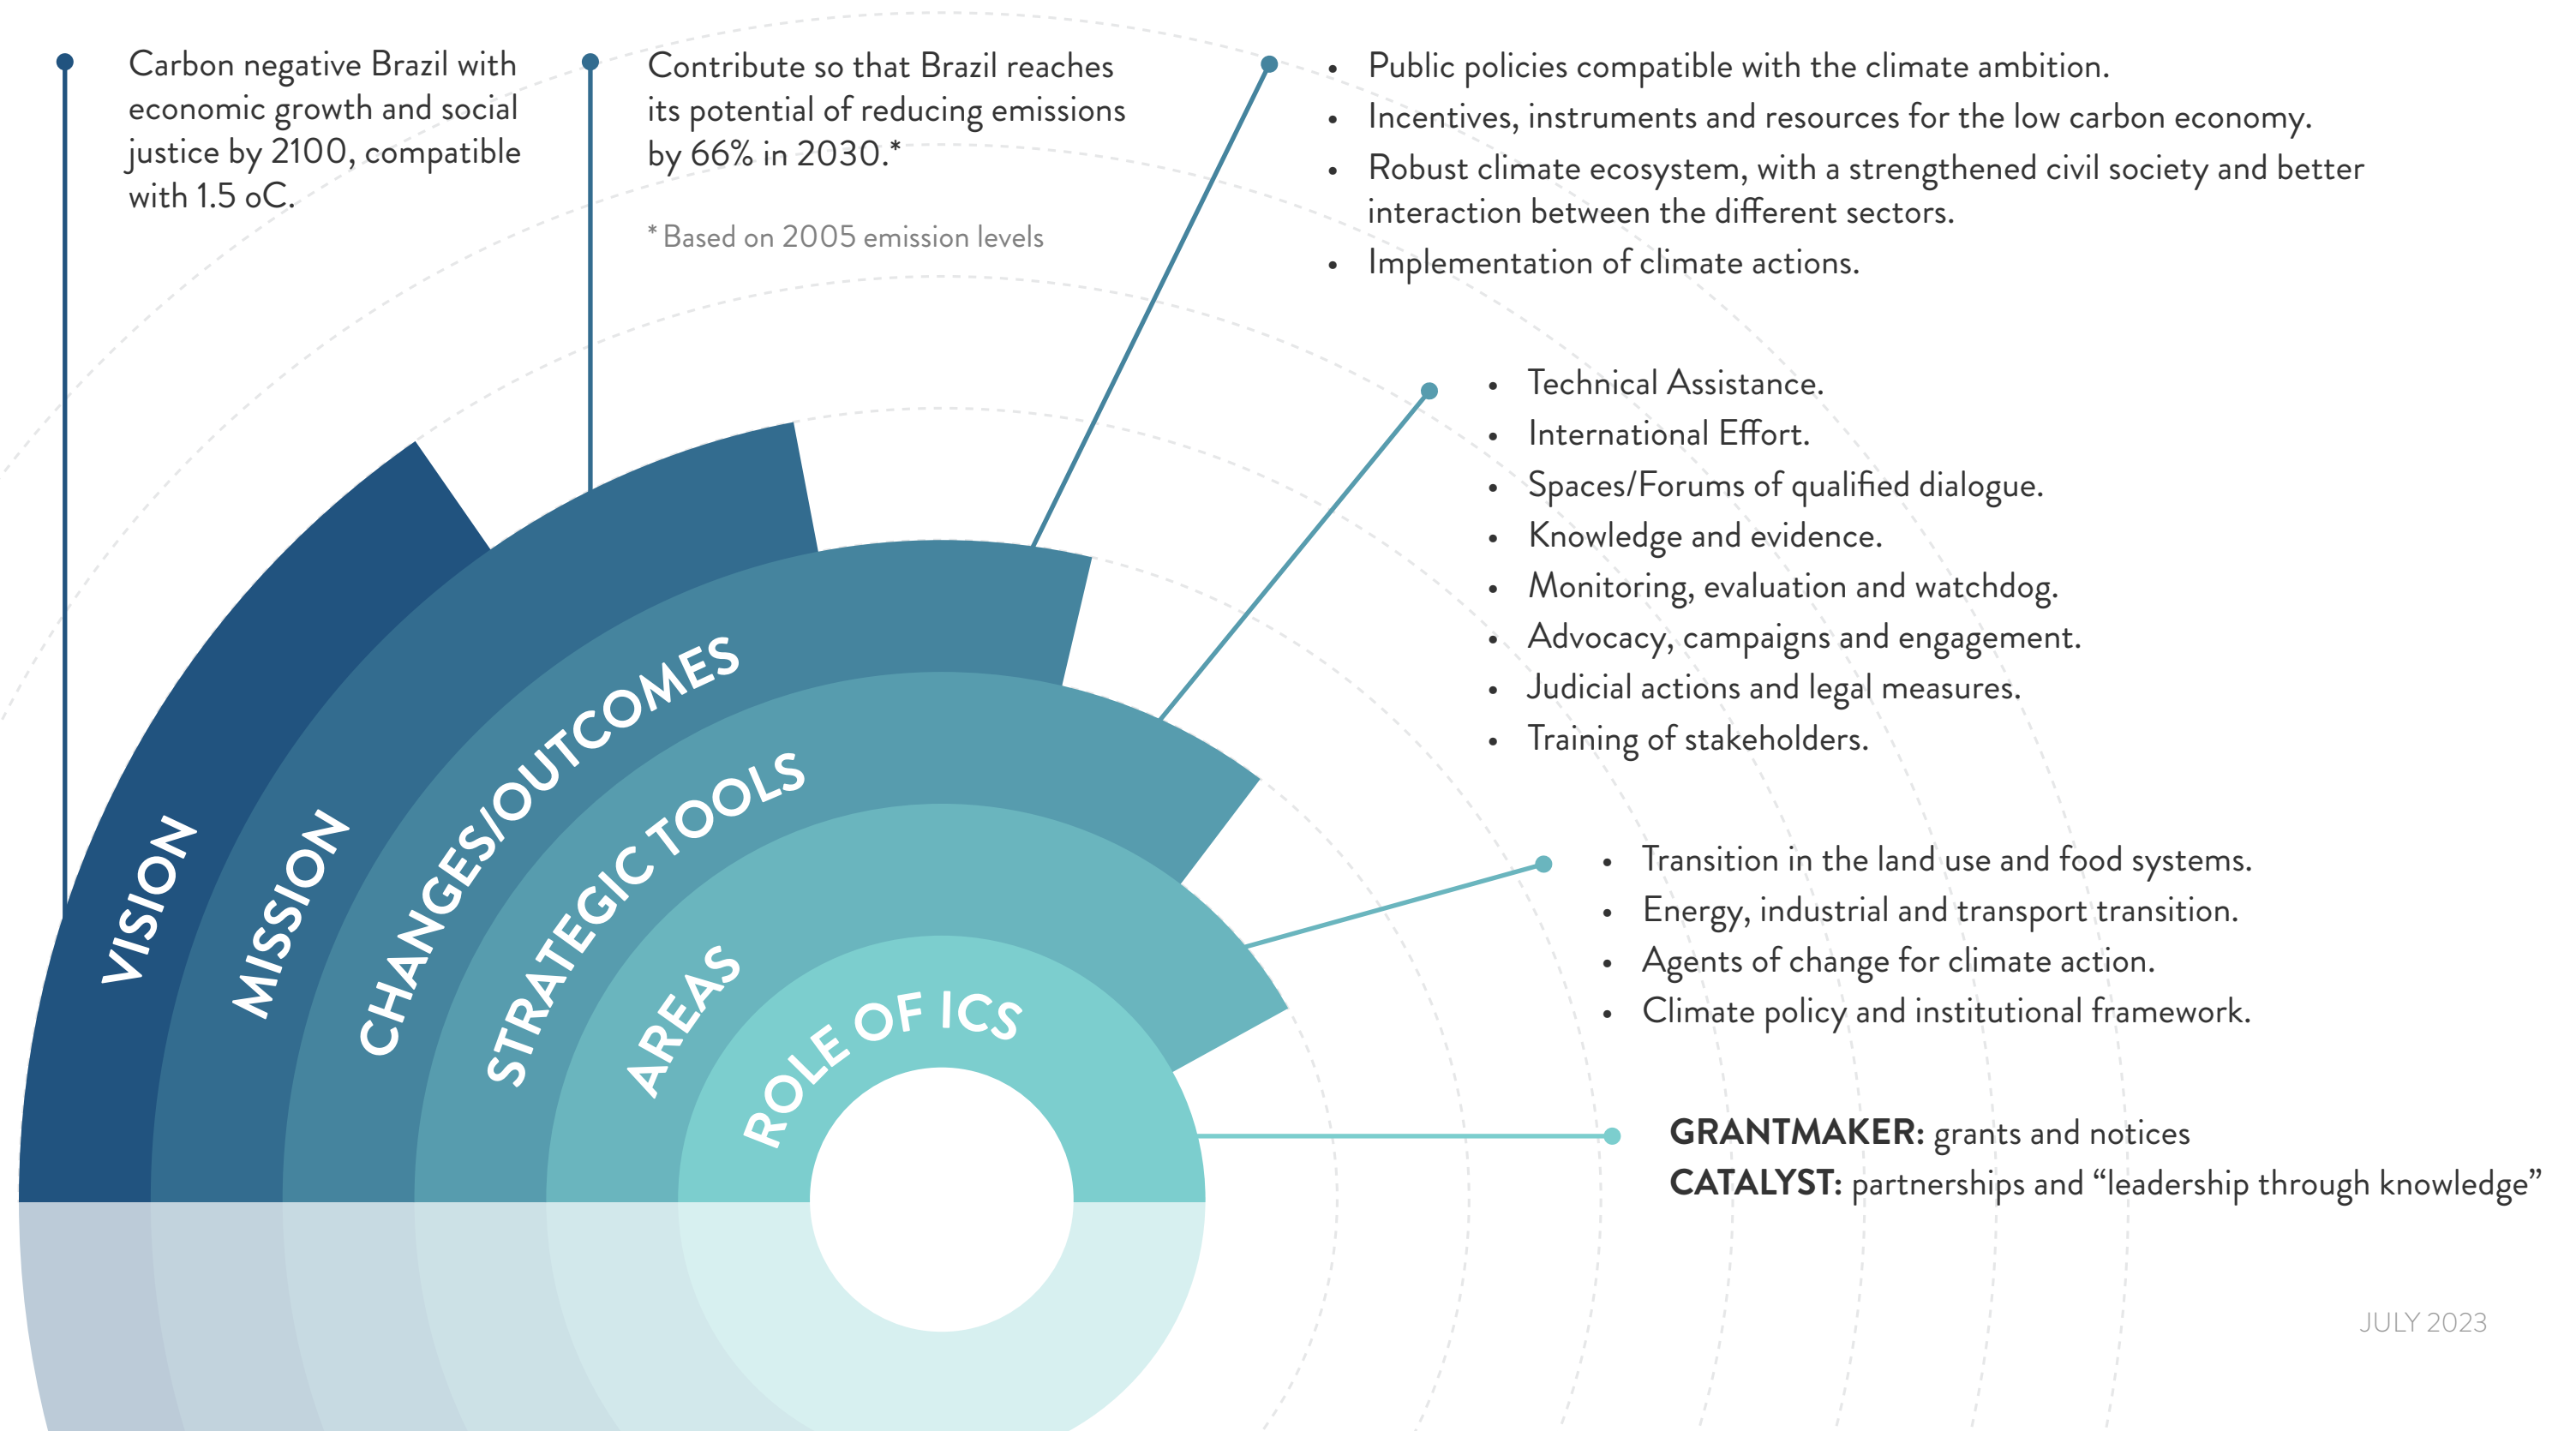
Carbon negative Brazil with economic growth and social justice by 2100, compatible with 1.5 oC.

Contribute so that Brazil reaches its potential of reducing emissions by 66% in 2030.*

* Based on 2005 emission levels

- Public policies compatible with the climate ambition.
- Incentives, instruments and resources for the low carbon economy.
- Robust climate ecosystem, with a strengthened civil society and better interaction between the different sectors.
- Implementation of climate actions.

- Technical Assistance.
- International Effort.
- Spaces/Forums of qualified dialogue.
- Knowledge and evidence.
- Monitoring, evaluation and watchdog.
- Advocacy, campaigns and engagement.
- Judicial actions and legal measures.
- Training of stakeholders.

- Transition in the land use and food systems.
- Energy, industrial and transport transition.
- Agents of change for climate action.
- Climate policy and institutional framework.

**GRANTMAKER:** grants and notices
**CATALYST:** partnerships and “leadership through knowledge”

VISION
MISSION
CHANGES/OUTCOMES
STRATEGIC TOOLS
AREAS
ROLE OF ICS

JULY 2023